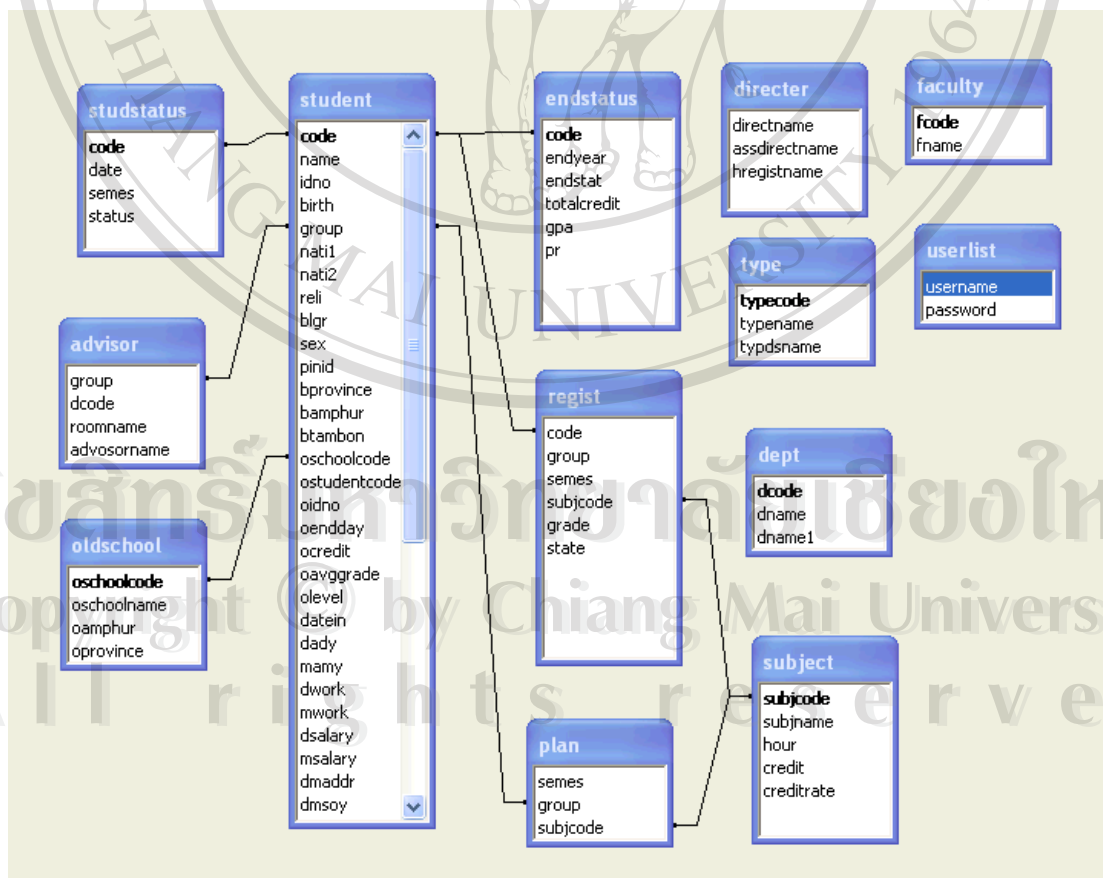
studstatus
code
date
semes
status

student
code
name
idno
birth
group
nati1
nati2
reli
blgr
sex
pinid
bprovince
bamphur
btambon
oschoolcode
ostudentcode
oidno
oendday
ocredit
oavggrade
olevel
datein
dady
mamy
dwork
mwork
dsalary
msalary
dmaddr
dmsoy

endstatus
code
endyear
endstat
totalcredit
gpa
pr

directer
directname
assdirectname
hregistname

faculty
fcode
fname

type
typecode
typename
typdsname

userlist
username
password

advisor
group
dcode
roomname
advosorname

regist
code
group
semes
subjcode
grade
state

dept
dcode
dname
dname1

oldschool
oschoolcode
oschoolname
oamphur
oprovince

subject
subjcode
subjname
hour
credit
creditrate

plan
semes
group
subjcode

ลิขสิทธิ์มหาวิทยาลัยเชียงใหม่
Copyright © by Chiang Mai University
All rights reserved